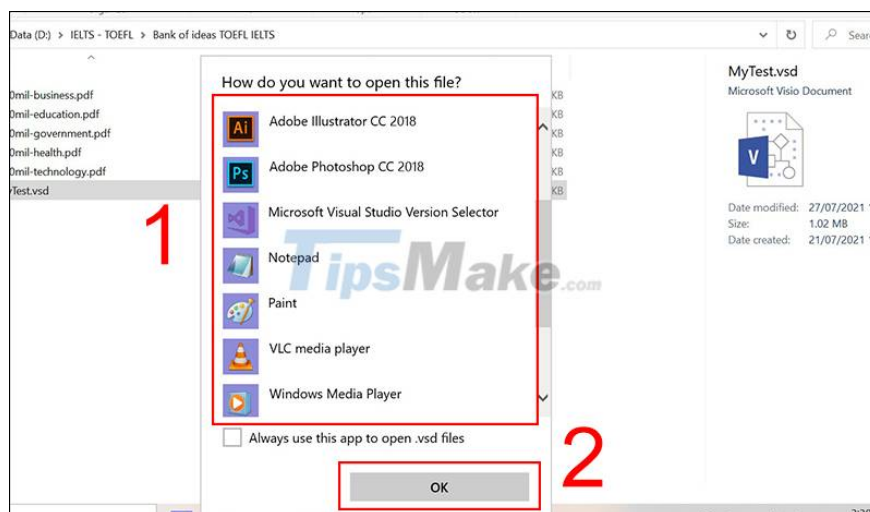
Data (D:) > IELTS - TOEFL > Bank of ideas TOEFL IELTS

Sear

0mil-business.pdf
0mil-education.pdf
0mil-government.pdf
0mil-health.pdf
0mil-technology.pdf
Test.vsd

KB
KB
KB
KB
KB
KB

How do you want to open this file?

Ai
Adobe Illustrator CC 2018

Ps
Adobe Photoshop CC 2018

Microsoft Visual Studio Version Selector

Notepad

Paint

VLC media player

Windows Media Player

Always use this app to open .vsd files

OK

1

2

TipsMake.com

MyTest.vsd
Microsoft Visio Document

V

Date modified: 27/07/2021
Size: 1.02 MB
Date created: 21/07/2021